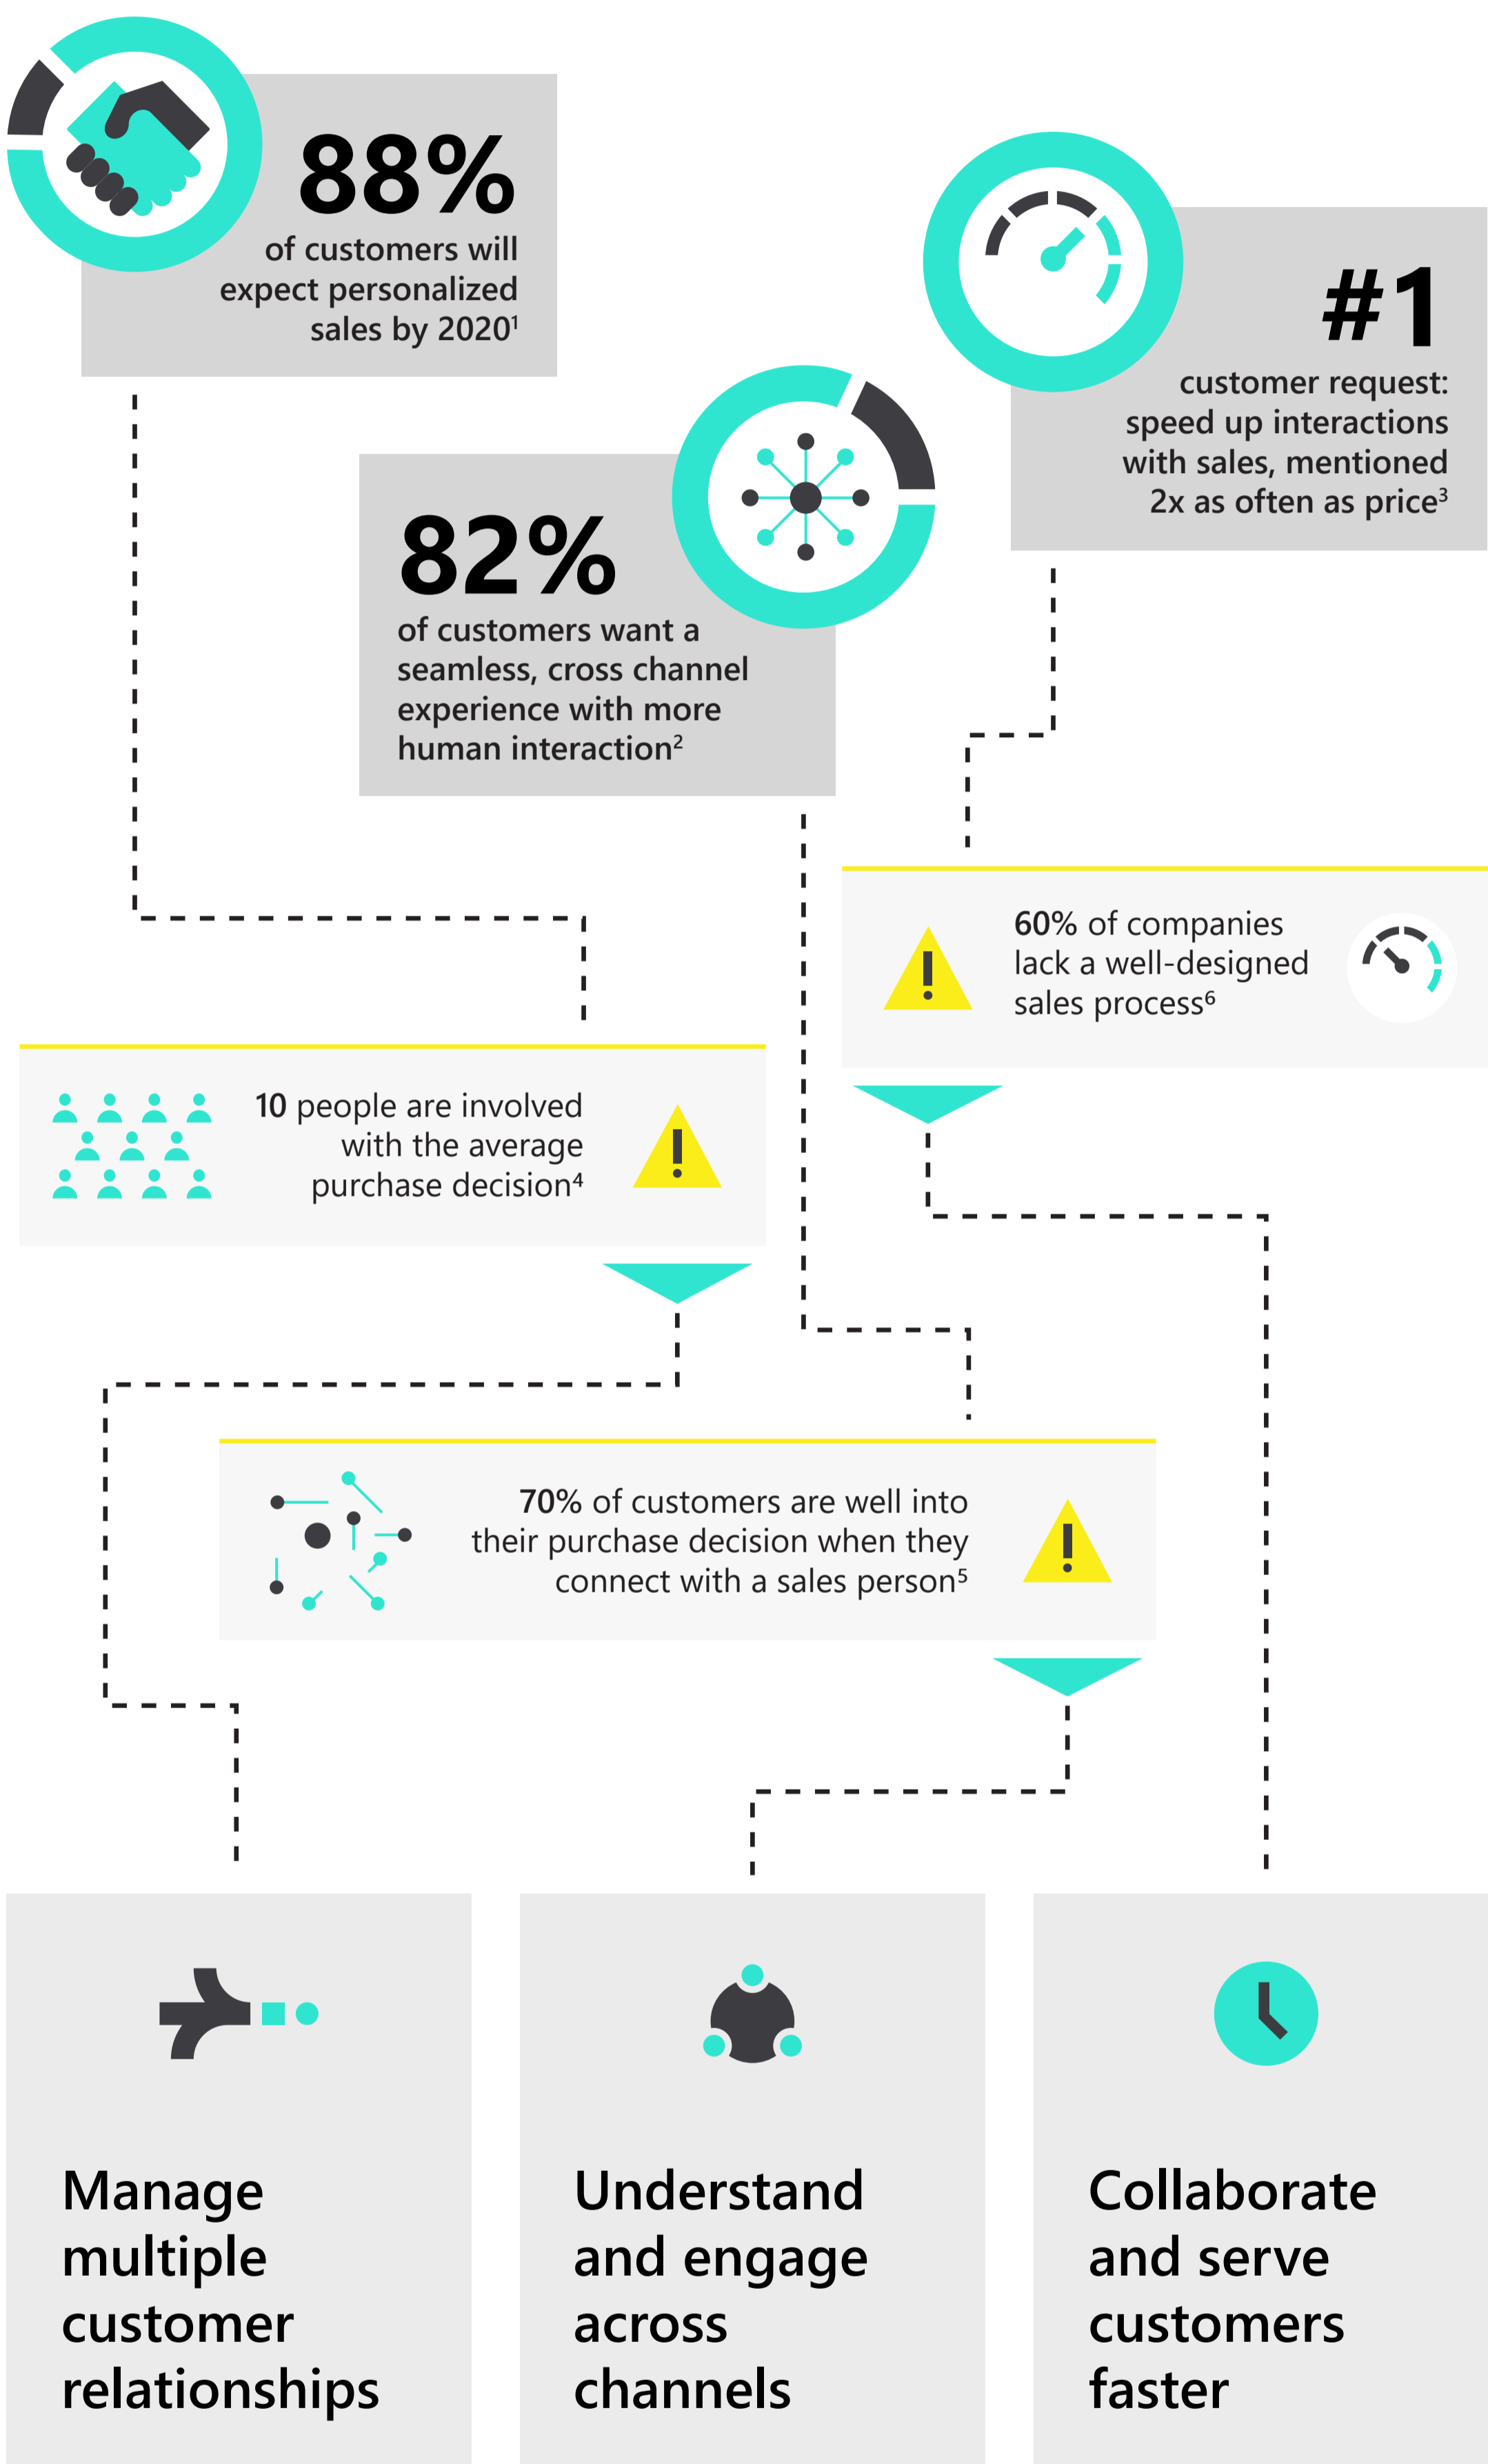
88%
of customers will expect personalized sales by 2020$^1$

#1
customer request: speed up interactions with sales, mentioned 2x as often as price$^3$

82%
of customers want a seamless, cross channel experience with more human interaction$^2$

60% of companies lack a well-designed sales process$^6$

10 people are involved with the average purchase decision$^4$

70% of customers are well into their purchase decision when they connect with a sales person$^5$

Manage multiple customer relationships

Understand and engage across channels

Collaborate and serve customers faster